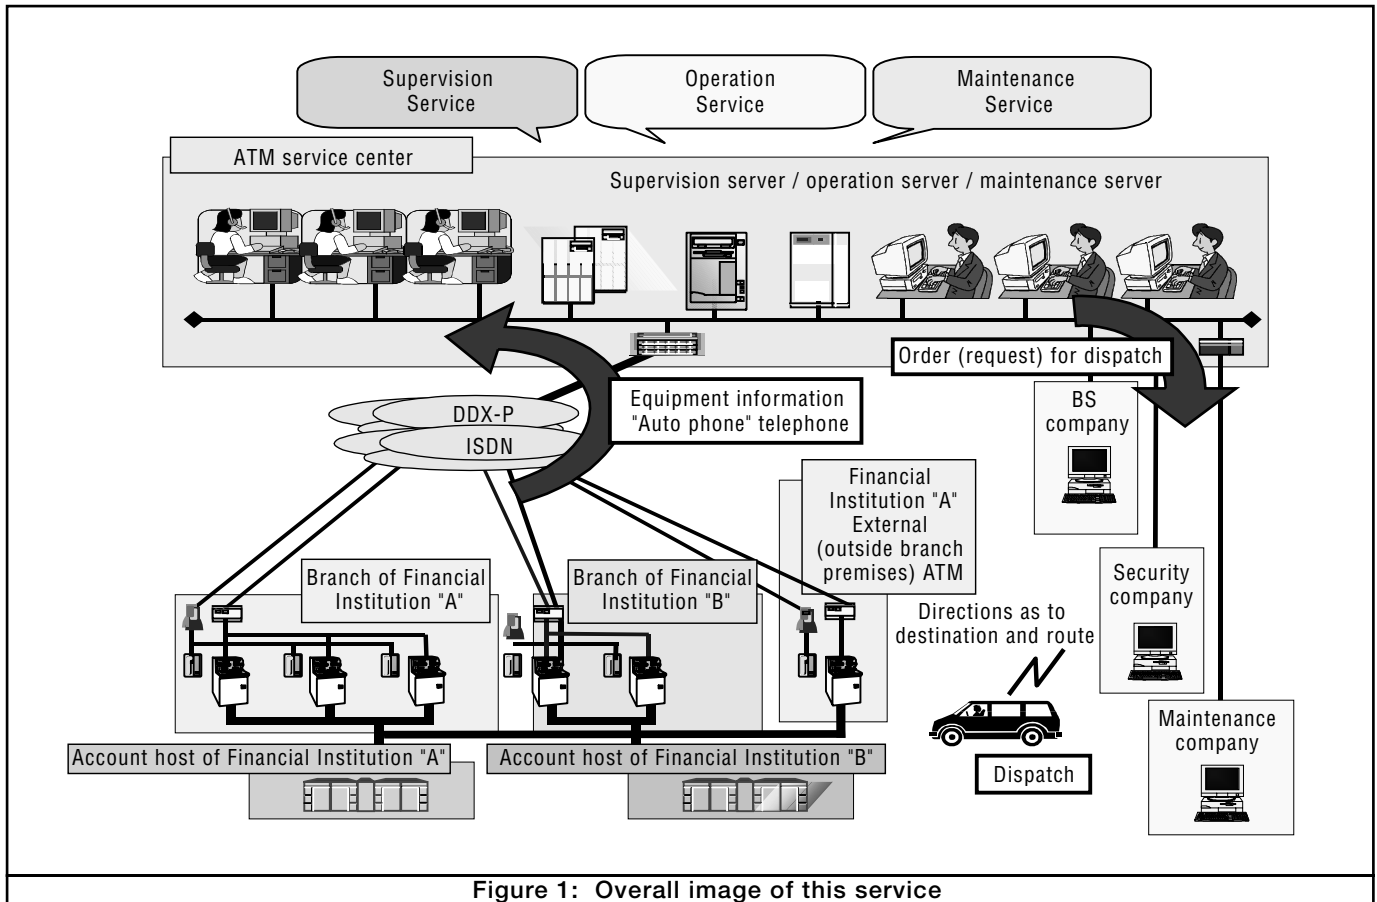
Supervision Service

Operation Service

Maintenance Service

ATM service center

Supervision server / operation server / maintenance server

Order (request) for dispatch

Equipment information
"Auto phone" telephone

DDX-P

ISDN

BS company

Financial Institution "A" External (outside branch premises) ATM

Branch of Financial Institution "A"

Branch of Financial Institution "B"

Directions as to destination and route

Security company

Maintenance company

Account host of Financial Institution "A"

Account host of Financial Institution "B"

Dispatch

Figure 1: Overall image of this service